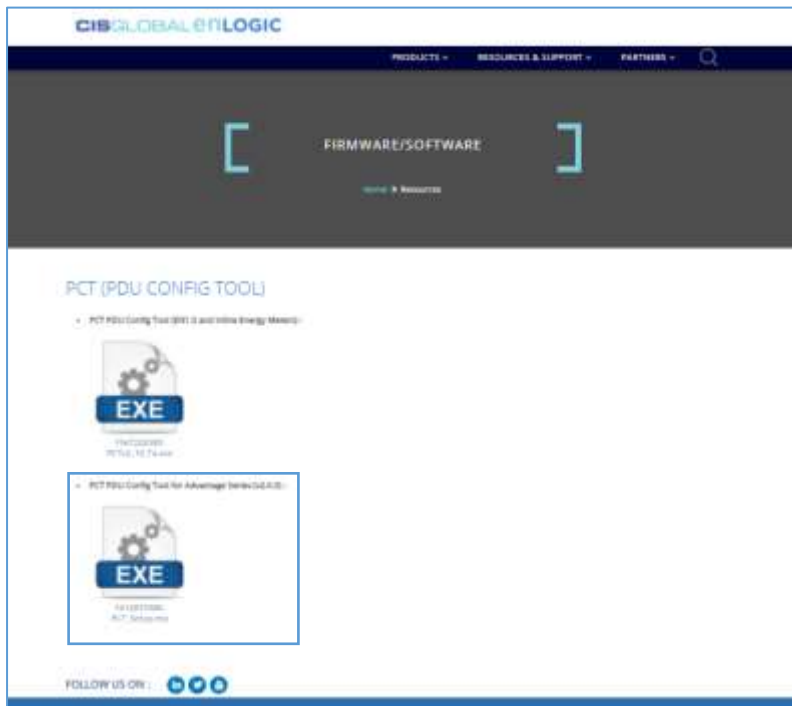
CIS GLOBAL ENLOGIC

PRODUCTS ▾ RESOURCES & SUPPORT ▾ PARTNERS ▾

FIRMWARE/SOFTWARE

Home > Resources

PCT (PDU CONFIG TOOL)

• PCT PDU Config Tool (EN1.0 and Inline Energy Meters) :

EXE

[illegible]
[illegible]

• PCT PDU Config Tool for Advantage Series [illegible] :

EXE

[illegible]
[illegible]

FOLLOW US ON :